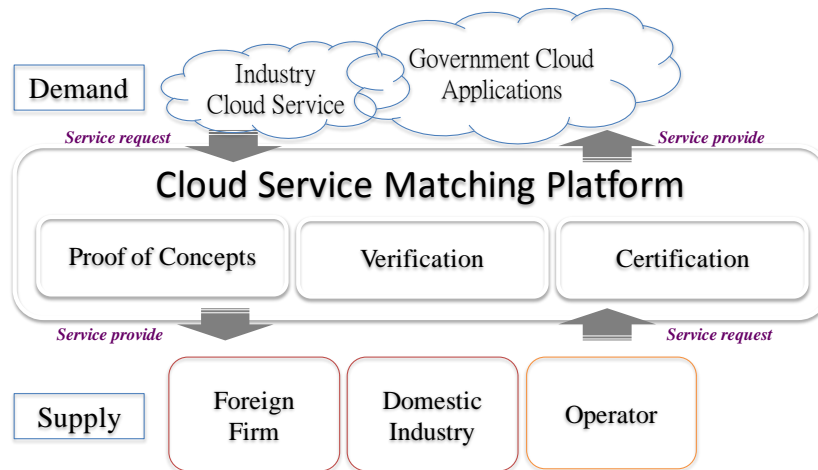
Demand

Industry Cloud Service

Government Cloud Applications

Service request

Service provide

Cloud Service Matching Platform

Proof of Concepts

Verification

Certification

Service provide

Service request

Supply

Foreign Firm

Domestic Industry

Operator